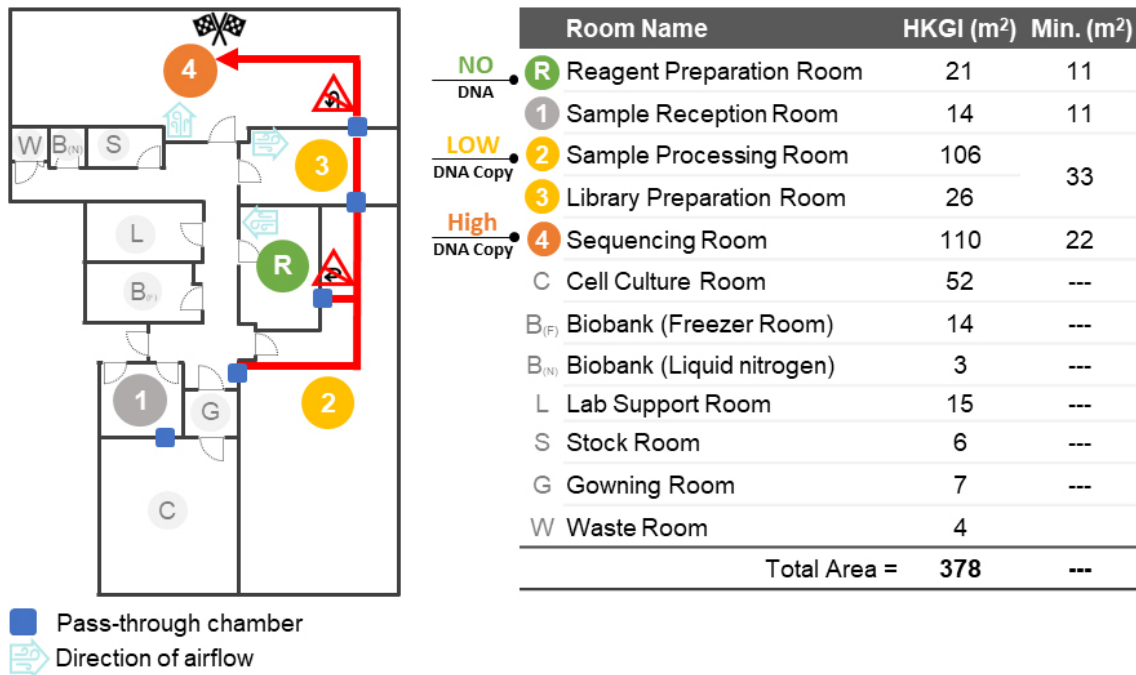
4

W B(N) S

3

L

R

B(F)

1

G

2

C

Pass-through chamber
Direction of airflow

NO
DNA

LOW
DNA Copy

High
DNA Copy

| | Room Name | HKGI ($m^2$) | Min. ($m^2$) |
|---|---|---|---|
| R | Reagent Preparation Room | 21 | 11 |
| 1 | Sample Reception Room | 14 | 11 |
| 2 | Sample Processing Room | 106 | 33 |
| 3 | Library Preparation Room | 26 | |
| 4 | Sequencing Room | 110 | 22 |
| C | Cell Culture Room | 52 | --- |
| B(F) | Biobank (Freezer Room) | 14 | --- |
| B(N) | Biobank (Liquid nitrogen) | 3 | --- |
| L | Lab Support Room | 15 | --- |
| S | Stock Room | 6 | --- |
| G | Gowning Room | 7 | --- |
| W | Waste Room | 4 | |
| | Total Area = | **378** | **---** |